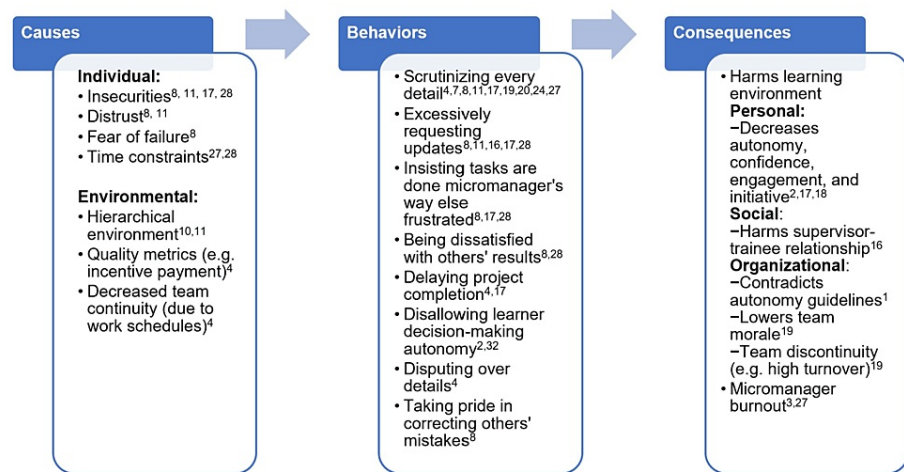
Causes

Individual:
• Insecurities$^{8, 11, 17, 28}$
• Distrust$^{8, 11}$
• Fear of failure$^{8}$
• Time constraints$^{27,28}$

Environmental:
• Hierarchical environment$^{10,11}$
• Quality metrics (e.g. incentive payment)$^{4}$
• Decreased team continuity (due to work schedules)$^{4}$

Behaviors

• Scrutinizing every detail$^{4,7,8,11,17,19,20,24,27}$
• Excessively requesting updates$^{8,11,16,17,28}$
• Insisting tasks are done micromanager's way else frustrated$^{8,17,28}$
• Being dissatisfied with others' results$^{8,28}$
• Delaying project completion$^{4,17}$
• Disallowing learner decision-making autonomy$^{2,32}$
• Disputing over details$^{4}$
• Taking pride in correcting others' mistakes$^{8}$

Consequences

• Harms learning environment
Personal:
−Decreases autonomy, confidence, engagement, and initiative$^{2,17,18}$
Social:
−Harms supervisor-trainee relationship$^{16}$
Organizational:
−Contradicts autonomy guidelines$^{1}$
−Lowers team morale$^{19}$
−Team discontinuity (e.g. high turnover)$^{19}$
• Micromanager burnout$^{3,27}$